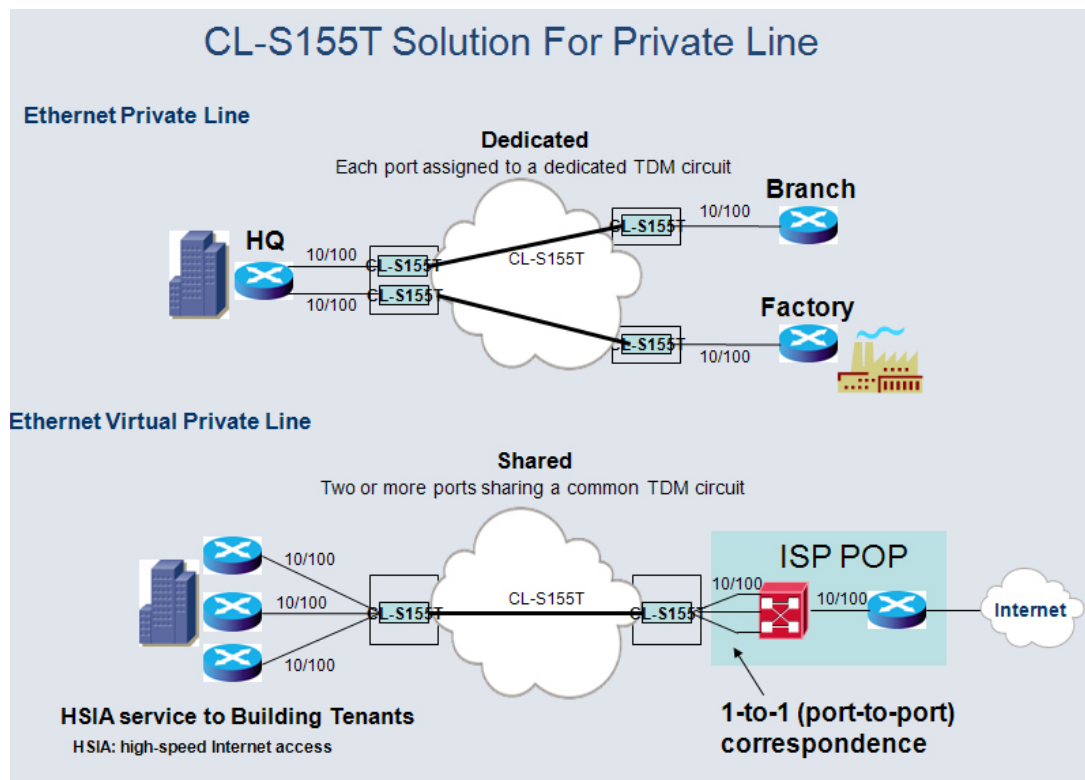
CL-S155T Solution For Private Line

Ethernet Private Line

Dedicated
Each port assigned to a dedicated TDM circuit

HQ

10/100

10/100

CL-S155T

CL-S155T

CL-S155T

CL-S155T

10/100

Branch

CL-S155T

10/100

Factory

Ethernet Virtual Private Line

Shared
Two or more ports sharing a common TDM circuit

10/100

10/100

10/100

CL-S155T

CL-S155T

CL-S155T

ISP POP

10/100

10/100

Internet

HSIA service to Building Tenants
HSIA: high-speed Internet access

1-to-1 (port-to-port) correspondence